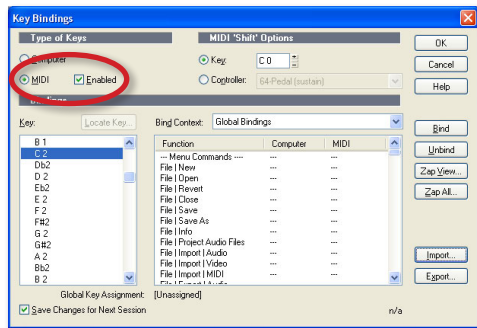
Key Bindings

Type of Keys
Computer
MIDI
Enabled

MIDI 'Shift' Options
Key:
C 0
Controller:
64-Pedal (sustain)

OK
Cancel
Help

Bindings
Key:
Locate Key...
Bind Context:
Global Bindings

B 1
C 2
Db2
D 2
Eb2
E 2
F 2
F#2
G 2
G#2
A 2
Bb2
B 2

| Function | Computer | MIDI |
|---|---|---|
| --- Menu Commands --- | --- | --- |
| File \| New | --- | --- |
| File \| Open | --- | --- |
| File \| Revert | --- | --- |
| File \| Close | --- | --- |
| File \| Save | --- | --- |
| File \| Save As | --- | --- |
| File \| Info | --- | --- |
| File \| Project Audio Files | --- | --- |
| File \| Import \| Audio | --- | --- |
| File \| Import \| Video | --- | --- |
| File \| Import \| MIDI | --- | --- |
| File \| Export \| Audio | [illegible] | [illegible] |

Bind
Unbind
Zap View...
Zap All...
Import...
Export...

Global Key Assignment: [Unassigned]
Save Changes for Next Session
n/a